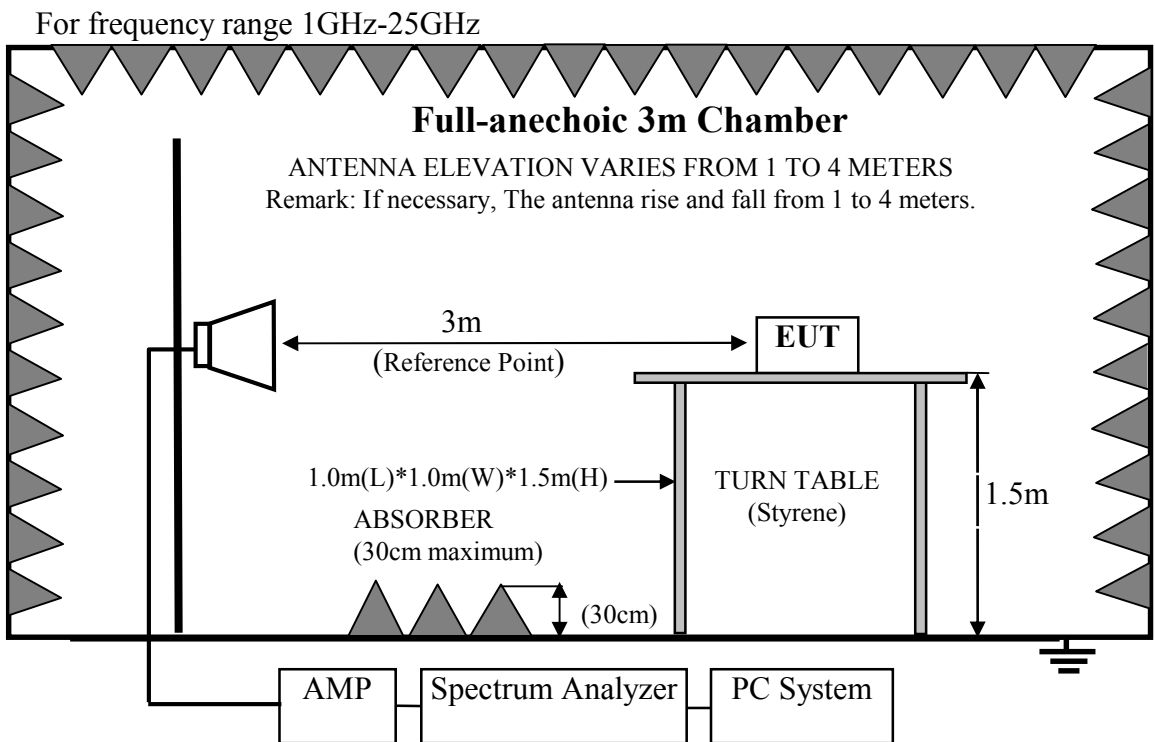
For frequency range 1GHz-25GHz

Full-anechoic 3m Chamber

ANTENNA ELEVATION VARIES FROM 1 TO 4 METERS
Remark: If necessary, The antenna rise and fall from 1 to 4 meters.

3m
(Reference Point)

EUT

1.0m(L)*1.0m(W)*1.5m(H)

TURN TABLE
(Styrene)

1.5m

ABSORBER
(30cm maximum)

(30cm)

AMP

Spectrum Analyzer

PC System